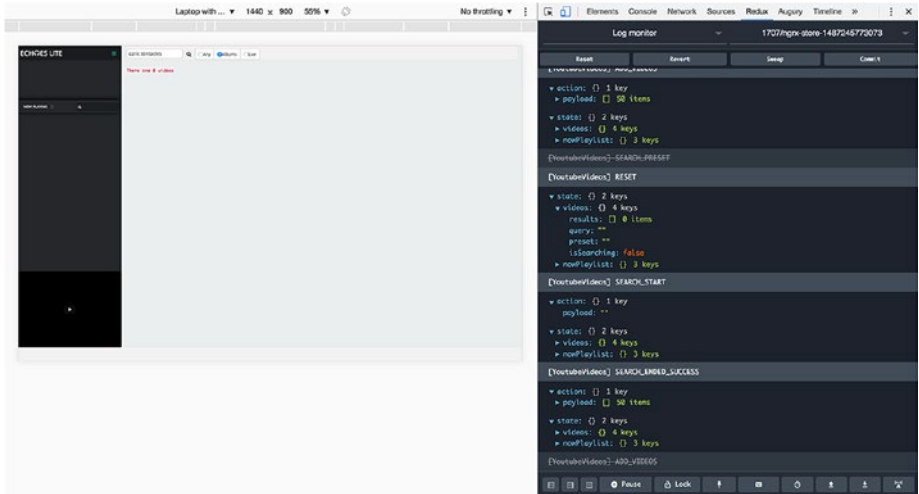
Laptop with ... ▾ 1440 x 900 55% ▾ No throttling ▾

Elements Console Network Sources Redux Augury Timeline »

Log monitor

1707/ngrx-store-1487245773073

Reset Revert Sweep Commit

ECHOES LITE

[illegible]

There are 0 videos

[YoutubeVideos] ADD_VIDEOS

▾ action: {} 1 key
▸ payload: [] 50 items

▾ state: {} 2 keys
▸ videos: {} 4 keys
▸ nowPlaylist: {} 3 keys

[YoutubeVideos] SEARCH_PRESET

[YoutubeVideos] RESET

▾ state: {} 2 keys
▾ videos: {} 4 keys
results: [] 0 items
query: ""
preset: ""
isSearching: false
▸ nowPlaylist: {} 3 keys

[YoutubeVideos] SEARCH_START

▾ action: {} 1 key
payload: ""

▾ state: {} 2 keys
▸ videos: {} 4 keys
▸ nowPlaylist: {} 3 keys

[YoutubeVideos] SEARCH_ENDED_SUCCESS

▾ action: {} 1 key
▸ payload: [] 50 items

▾ state: {} 2 keys
▸ videos: {} 4 keys
▸ nowPlaylist: {} 3 keys

[YoutubeVideos] ADD_VIDEOS

Pause Lock